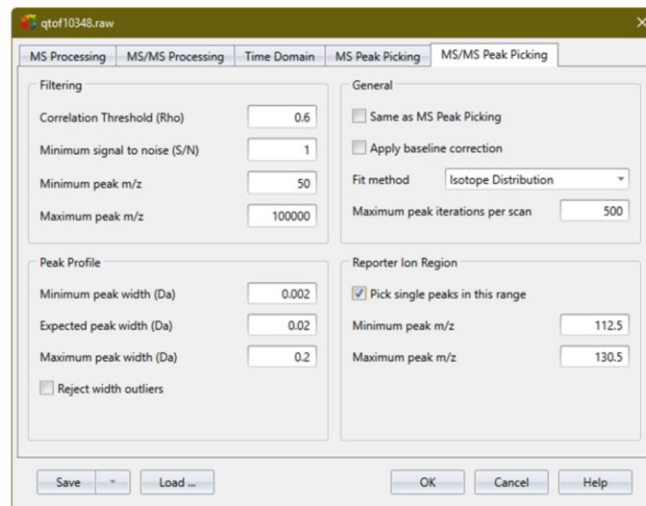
qtof10348.raw

MS Processing | MS/MS Processing | Time Domain | MS Peak Picking | MS/MS Peak Picking

Filtering

Correlation Threshold (Rho) 0.6

Minimum signal to noise (S/N) 1

Minimum peak m/z 50

Maximum peak m/z 100000

General

Same as MS Peak Picking

Apply baseline correction

Fit method Isotope Distribution

Maximum peak iterations per scan 500

Peak Profile

Minimum peak width (Da) 0.002

Expected peak width (Da) 0.02

Maximum peak width (Da) 0.2

Reject width outliers

Reporter Ion Region

Pick single peaks in this range

Minimum peak m/z 112.5

Maximum peak m/z 130.5

Save | Load ... | OK | Cancel | Help